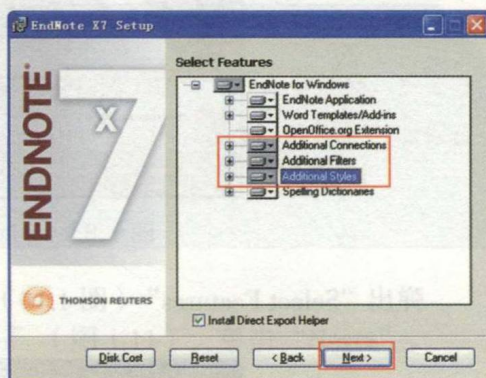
EndNote X7 Setup

ENDNOTE X7

THOMSON REUTERS

Select Features

EndNote for Windows
EndNote Application
Word Templates/Add-ins
OpenOffice.org Extension
Additional Connections
Additional Filters
Additional Styles
Spelling Dictionaries

Install Direct Export Helper

Disk Cost
Reset
< Back
Next >
Cancel